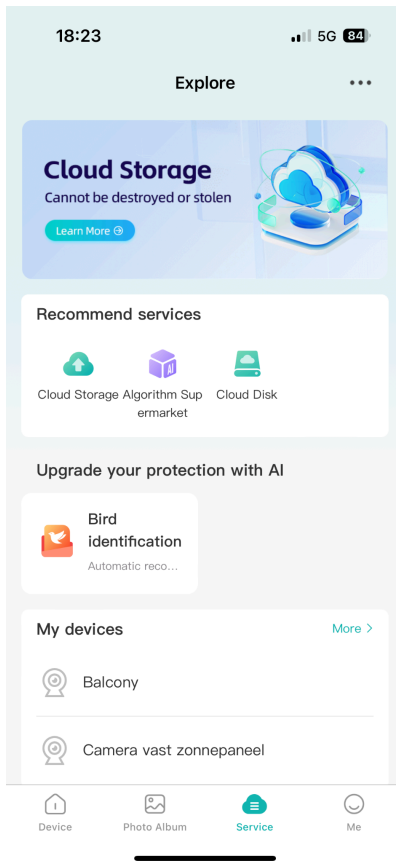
18:23 5G 84

Explore •••

Cloud Storage
Cannot be destroyed or stolen
Learn More

Recommend services

Cloud Storage Algorithm Supermarket Cloud Disk

Upgrade your protection with AI

Bird identification
Automatic reco...

My devices More >

Balcony

Camera vast zonnepaneel

Device Photo Album Service Me